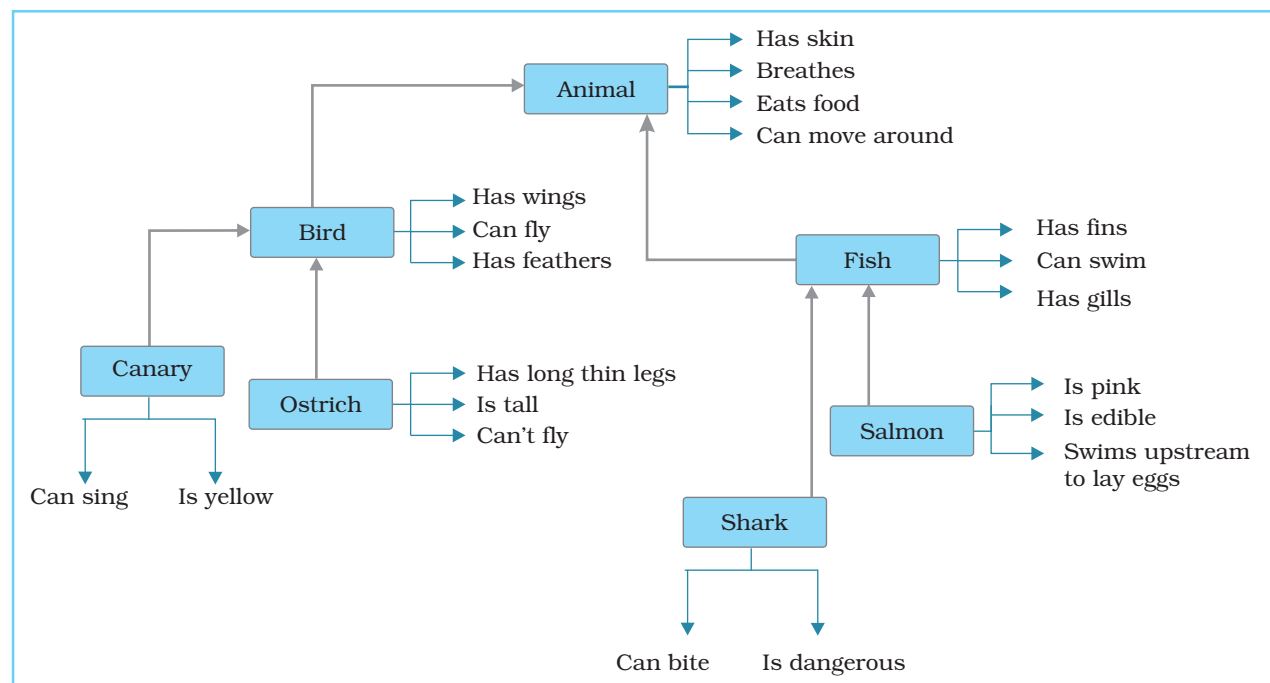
Animal
Has skin
Breathes
Eats food
Can move around

Bird
Has wings
Can fly
Has feathers

Fish
Has fins
Can swim
Has gills

Canary
Can sing
Is yellow

Ostrich
Has long thin legs
Is tall
Can't fly

Salmon
Is pink
Is edible
Swims upstream to lay eggs

Shark
Can bite
Is dangerous